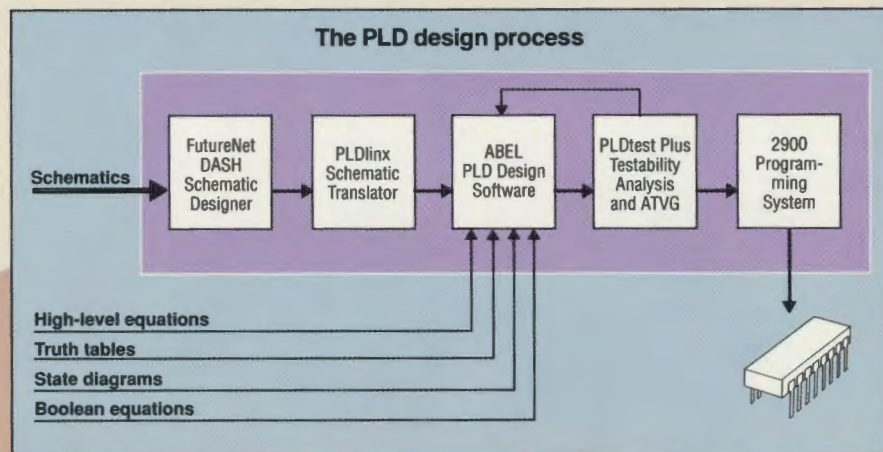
The PLD design process

Schematics

FutureNet DASH Schematic Designer

PLDlinx Schematic Translator

ABEL PLD Design Software

PLDtest Plus Testability Analysis and ATVG

2900 Programming System

High-level equations

Truth tables

State diagrams

Boolean equations